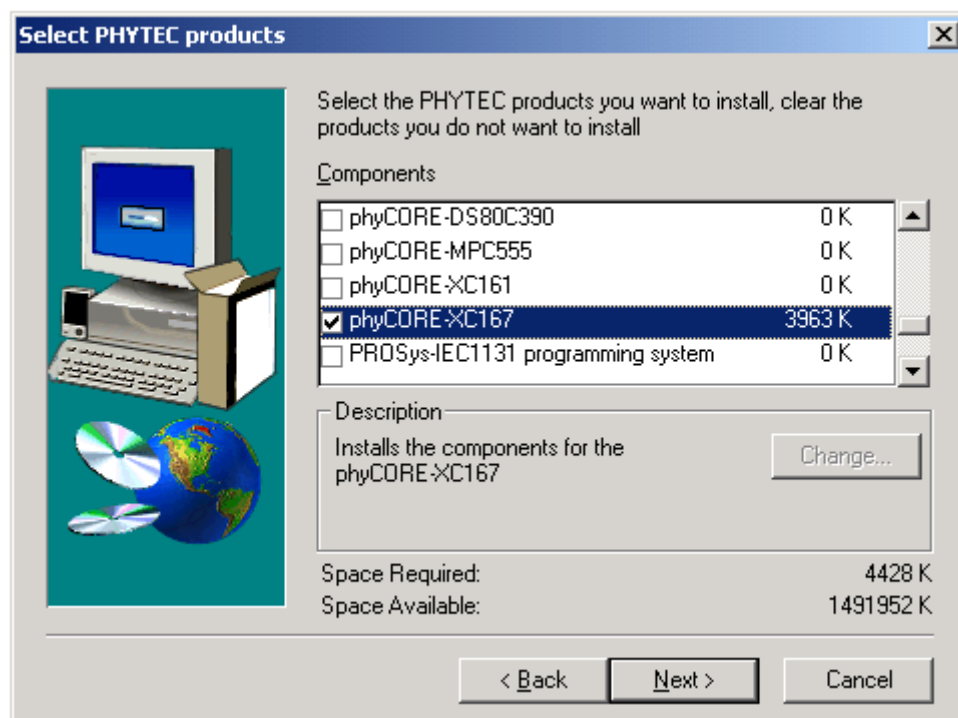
Select PHYTEC products

Select the PHYTEC products you want to install, clear the products you do not want to install

Components

phyCORE-DS80C390 0 K
phyCORE-MPC555 0 K
phyCORE-XC161 0 K
phyCORE-XC167 3963 K
PROSys-IEC1131 programming system 0 K

Description

Installs the components for the phyCORE-XC167

Change...

Space Required: 4428 K
Space Available: 1491952 K

< Back
Next >
Cancel